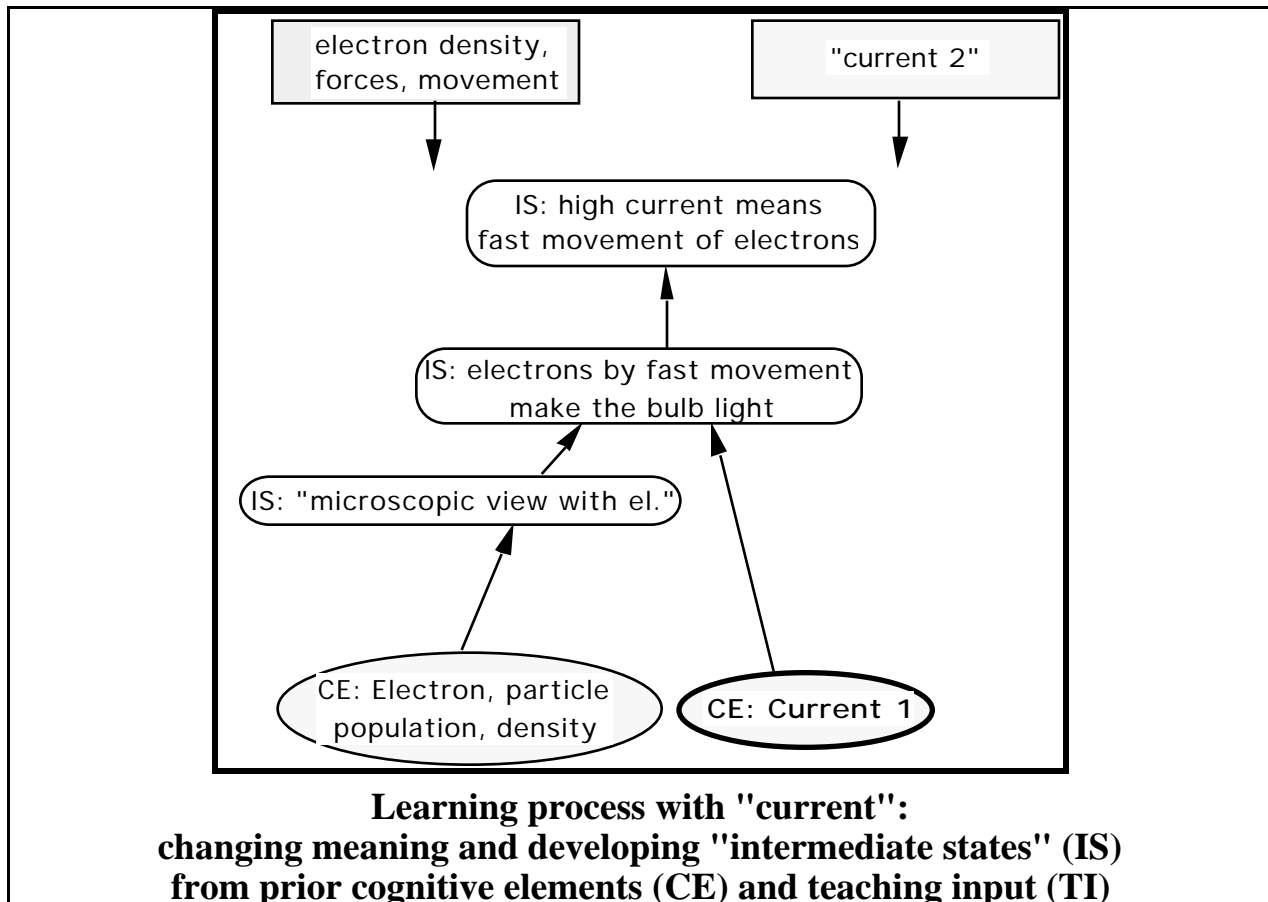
electron density, forces, movement

"current 2"

IS: high current means fast movement of electrons

IS: electrons by fast movement make the bulb light

IS: "microscopic view with el."

CE: Electron, particle population, density

CE: Current 1

**Learning process with "current": changing meaning and developing "intermediate states" (IS) from prior cognitive elements (CE) and teaching input (TI)**